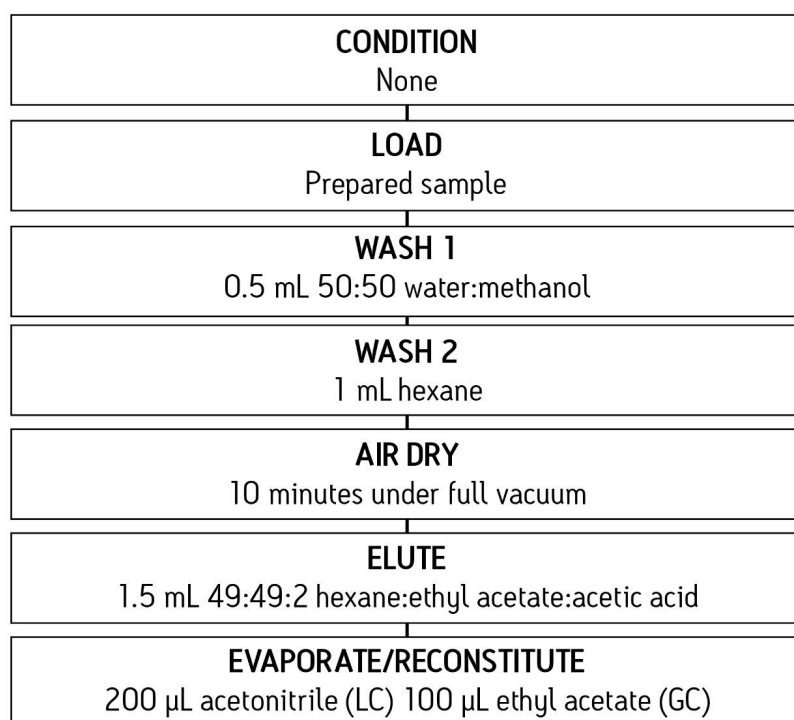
CONDITION
None

LOAD
Prepared sample

WASH 1
0.5 mL 50:50 water:methanol

WASH 2
1 mL hexane

AIR DRY
10 minutes under full vacuum

ELUTE
1.5 mL 49:49:2 hexane:ethyl acetate:acetic acid

EVAPORATE/RECONSTITUTE
200 µL acetonitrile (LC) 100 µL ethyl acetate (GC)